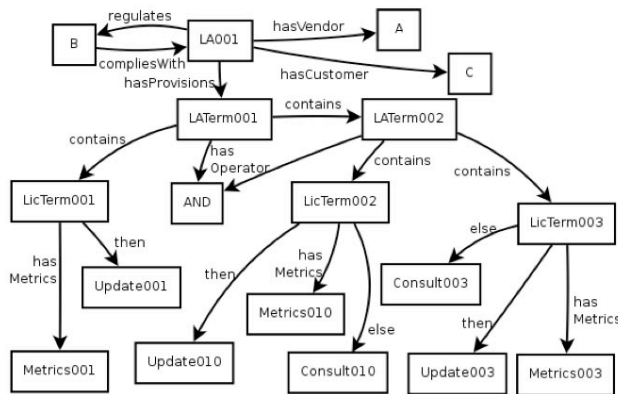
regulates
B
LA001
hasVendor
A
compliesWith
hasProvisions
hasCustomer
C
LATerm001
contains
LATerm002
contains
has Operator
contains
contains
LicTerm001
AND
LicTerm002
LicTerm003
then
has Metrics
has Metrics
else
Update001
then
Consult003
has Metrics
Metrics010
then
else
Metrics001
Update010
Consult010
Update003
Metrics003